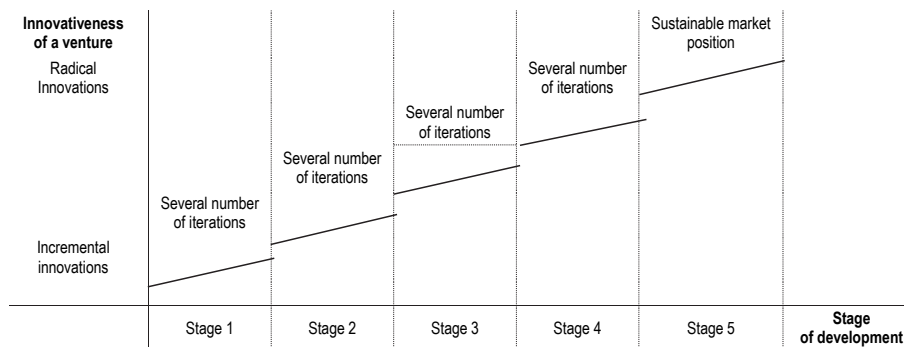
Innovativeness of a venture

Radical Innovations

Incremental innovations

Several number of iterations

Several number of iterations

Several number of iterations

Several number of iterations

Sustainable market position

Stage 1

Stage 2

Stage 3

Stage 4

Stage 5

Stage of development